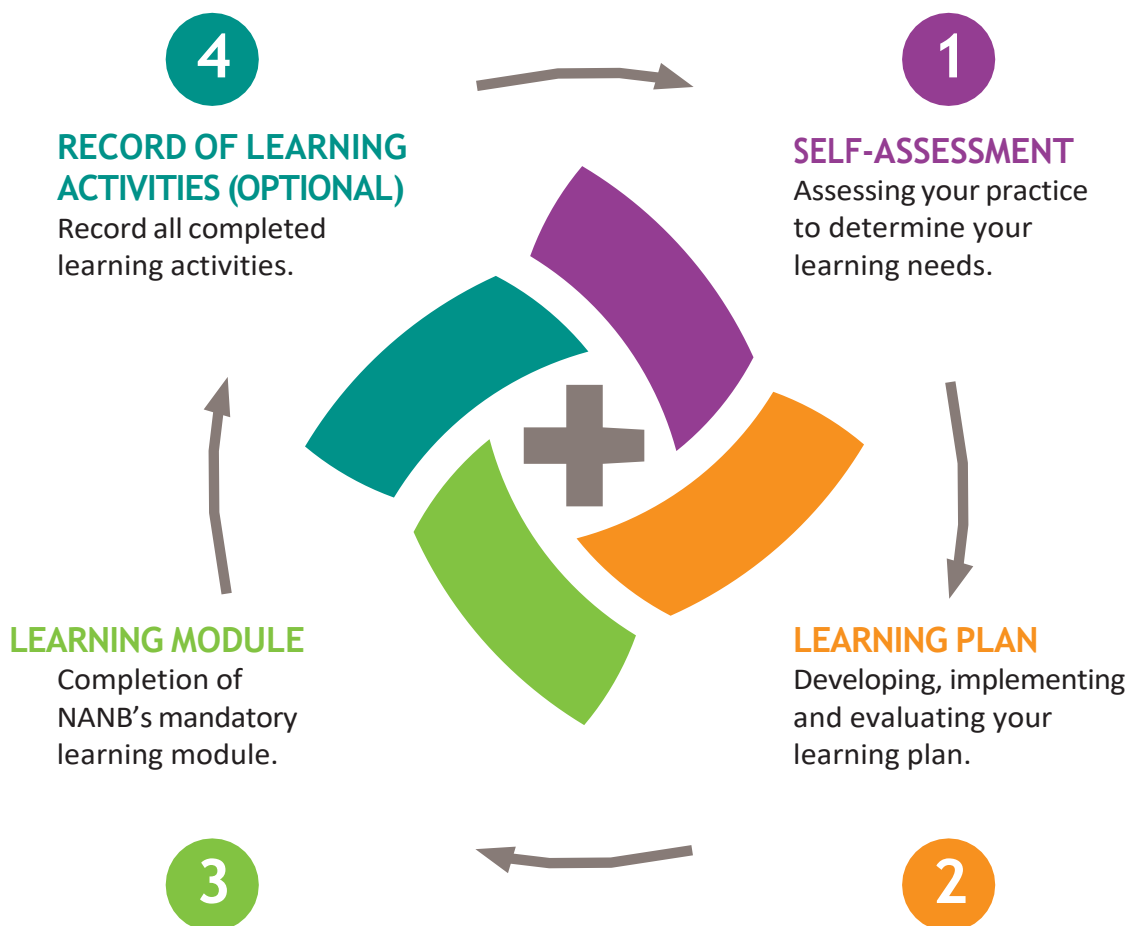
1

SELF-ASSESSMENT
Assessing your practice to determine your learning needs.

2

LEARNING PLAN
Developing, implementing and evaluating your learning plan.

3

LEARNING MODULE
Completion of NANB's mandatory learning module.

4

RECORD OF LEARNING ACTIVITIES (OPTIONAL)
Record all completed learning activities.